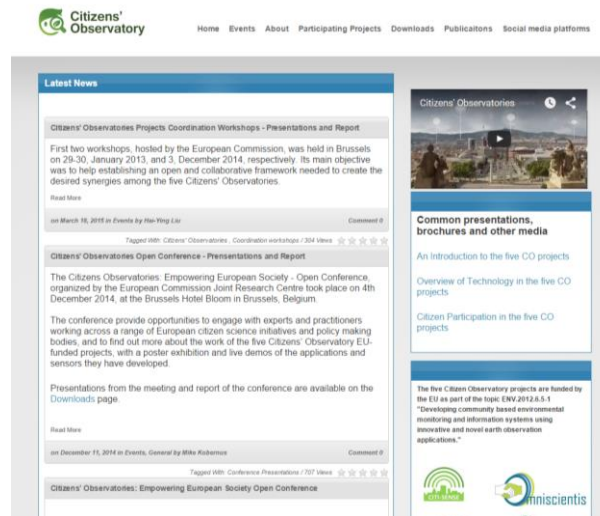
Citizens' Observatory

Home Events About Participating Projects Downloads Publicaitons Social media platforms

Latest News

Citizens' Observatories Projects Coordination Workshops - Presentations and Report

First two workshops, hosted by the European Commission, was held in Brussels on 29-30, January 2013, and 3, December 2014, respectively. Its main objective was to help establishing an open and collaborative framework needed to create the desired synergies among the five Citizens' Observatories.

Read More

on March 10, 2015 in Events by Hai-Ying Liu

Comment 0

Tagged With: Citizens' Observatories , Coordination workshops / 304 Views

Citizens' Observatories Open Conference - Presentations and Report

The Citizens Observatories: Empowering European Society - Open Conference, organized by the European Commission Joint Research Centre took place on 4th December 2014, at the Brussels Hotel Bloom in Brussels, Belgium.

The conference provide opportunities to engage with experts and practitioners working across a range of European citizen science initiatives and policy making bodies, and to find out more about the work of the five Citizens' Observatory EU-funded projects, with a poster exhibition and live demos of the applications and sensors they have developed.

Presentations from the meeting and report of the conference are available on the Downloads page.

Read More

on December 11, 2014 in Events, General by Mike Kobernus

Comment 0

Tagged With: Conference Presentations / 707 Views

Citizens' Observatories: Empowering European Society Open Conference

Citizens' Observatories

Common presentations, brochures and other media

An Introduction to the five CO projects

Overview of Technology in the five CO projects

Citizen Participation in the five CO projects

The five Citizen Observatory projects are funded by the EU as part of the topic ENV.2012.6.5-1 "Developing community based environmental monitoring and information systems using innovative and novel earth observation applications."

CITI-SENSE

Omniscientis